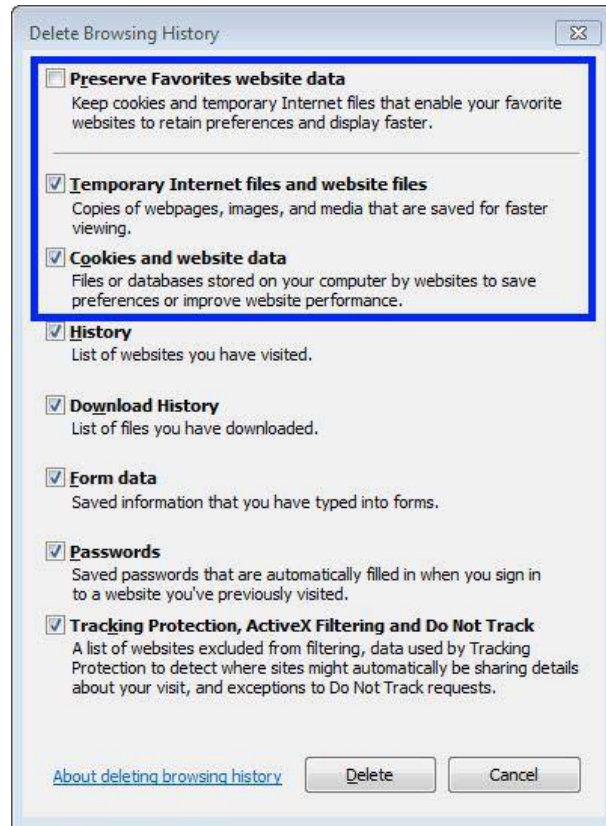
Delete Browsing History

Preserve Favorites website data
Keep cookies and temporary Internet files that enable your favorite websites to retain preferences and display faster.

Temporary Internet files and website files
Copies of webpages, images, and media that are saved for faster viewing.

Cookies and website data
Files or databases stored on your computer by websites to save preferences or improve website performance.

History
List of websites you have visited.

Download History
List of files you have downloaded.

Form data
Saved information that you have typed into forms.

Passwords
Saved passwords that are automatically filled in when you sign in to a website you've previously visited.

Tracking Protection, ActiveX Filtering and Do Not Track
A list of websites excluded from filtering, data used by Tracking Protection to detect where sites might automatically be sharing details about your visit, and exceptions to Do Not Track requests.

About deleting browsing history

Delete

Cancel